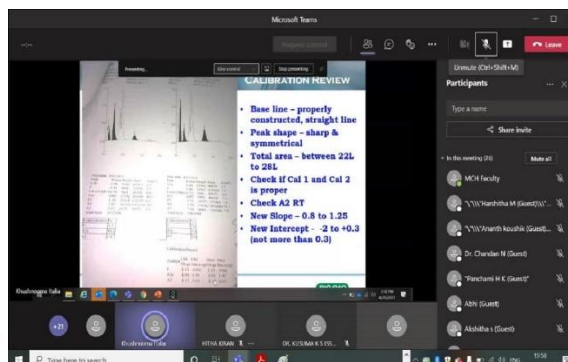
Microsoft Teams

Request control

Leave

Unmute (Ctrl+Shift+M)

Participants

Type a name

Share invite

In this meeting (26)

Mute all

MCH faculty

"\"\\\"Harshitha M (Guest)\\\"...

"\"\\\"Ananth koushik (Guest)...

Dr. Chandan N (Guest)

"Panchami H K (Guest)"

Abhi (Guest)

Akshitha s (Guest)

Presenting

Give control

Stop presenting

CALIBRATION REVIEW

Base line – properly constructed, straight line

Peak shape – sharp & symmetrical

Total area – between 22L to 28L

Check if Cal 1 and Cal 2 is proper

Check A2 RT

New Slope – 0.8 to 1.25

New Intercept - -2 to +0.3 (not more than 0.3)

Khushnooma Taha

+21

Khushnooma Taha

HITHA KIRAN

DR. KUSUMA K S (GU...

Type here to search

15:58